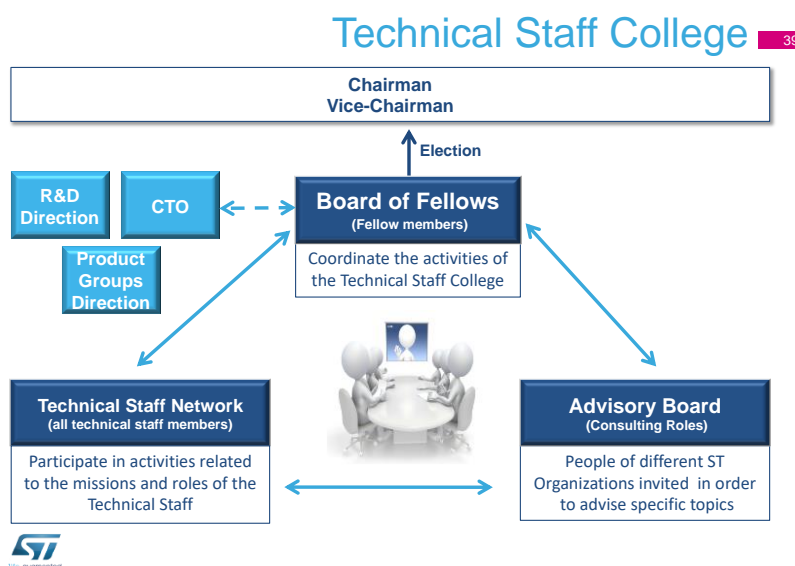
Technical Staff College

39

Chairman
Vice-Chairman

Election

R&D Direction

CTO

Product Groups Direction

Board of Fellows
(Fellow members)

Coordinate the activities of the Technical Staff College

Technical Staff Network
(all technical staff members)

Participate in activities related to the missions and roles of the Technical Staff

Advisory Board
(Consulting Roles)

People of different ST Organizations invited in order to advise specific topics

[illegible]